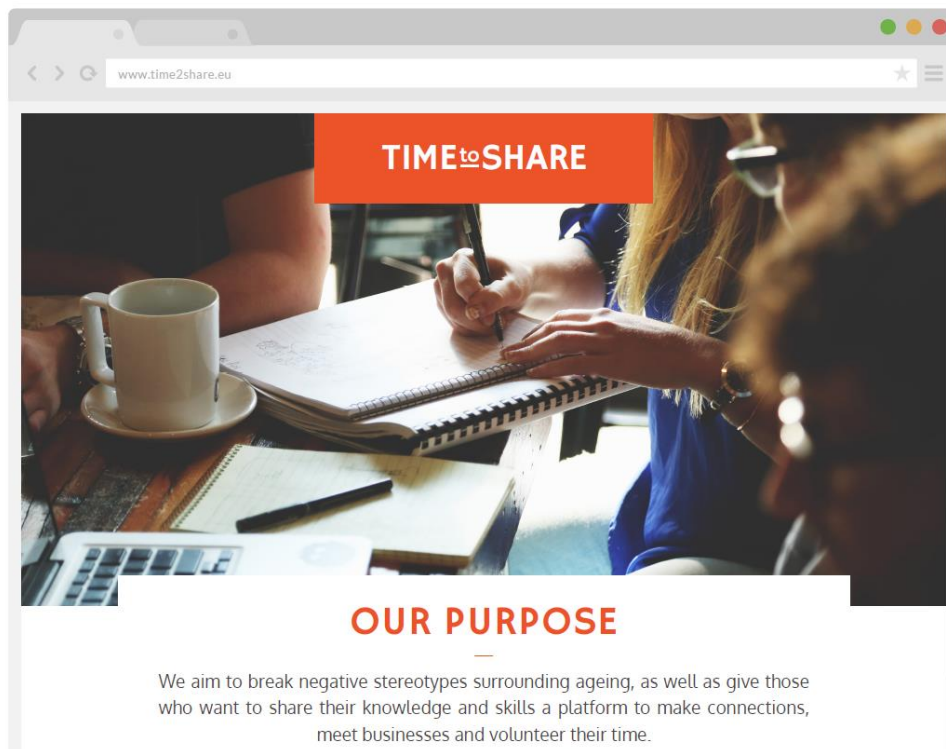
www.time2share.eu

TIMEtoSHARE

OUR PURPOSE

We aim to break negative stereotypes surrounding ageing, as well as give those who want to share their knowledge and skills a platform to make connections, meet businesses and volunteer their time.